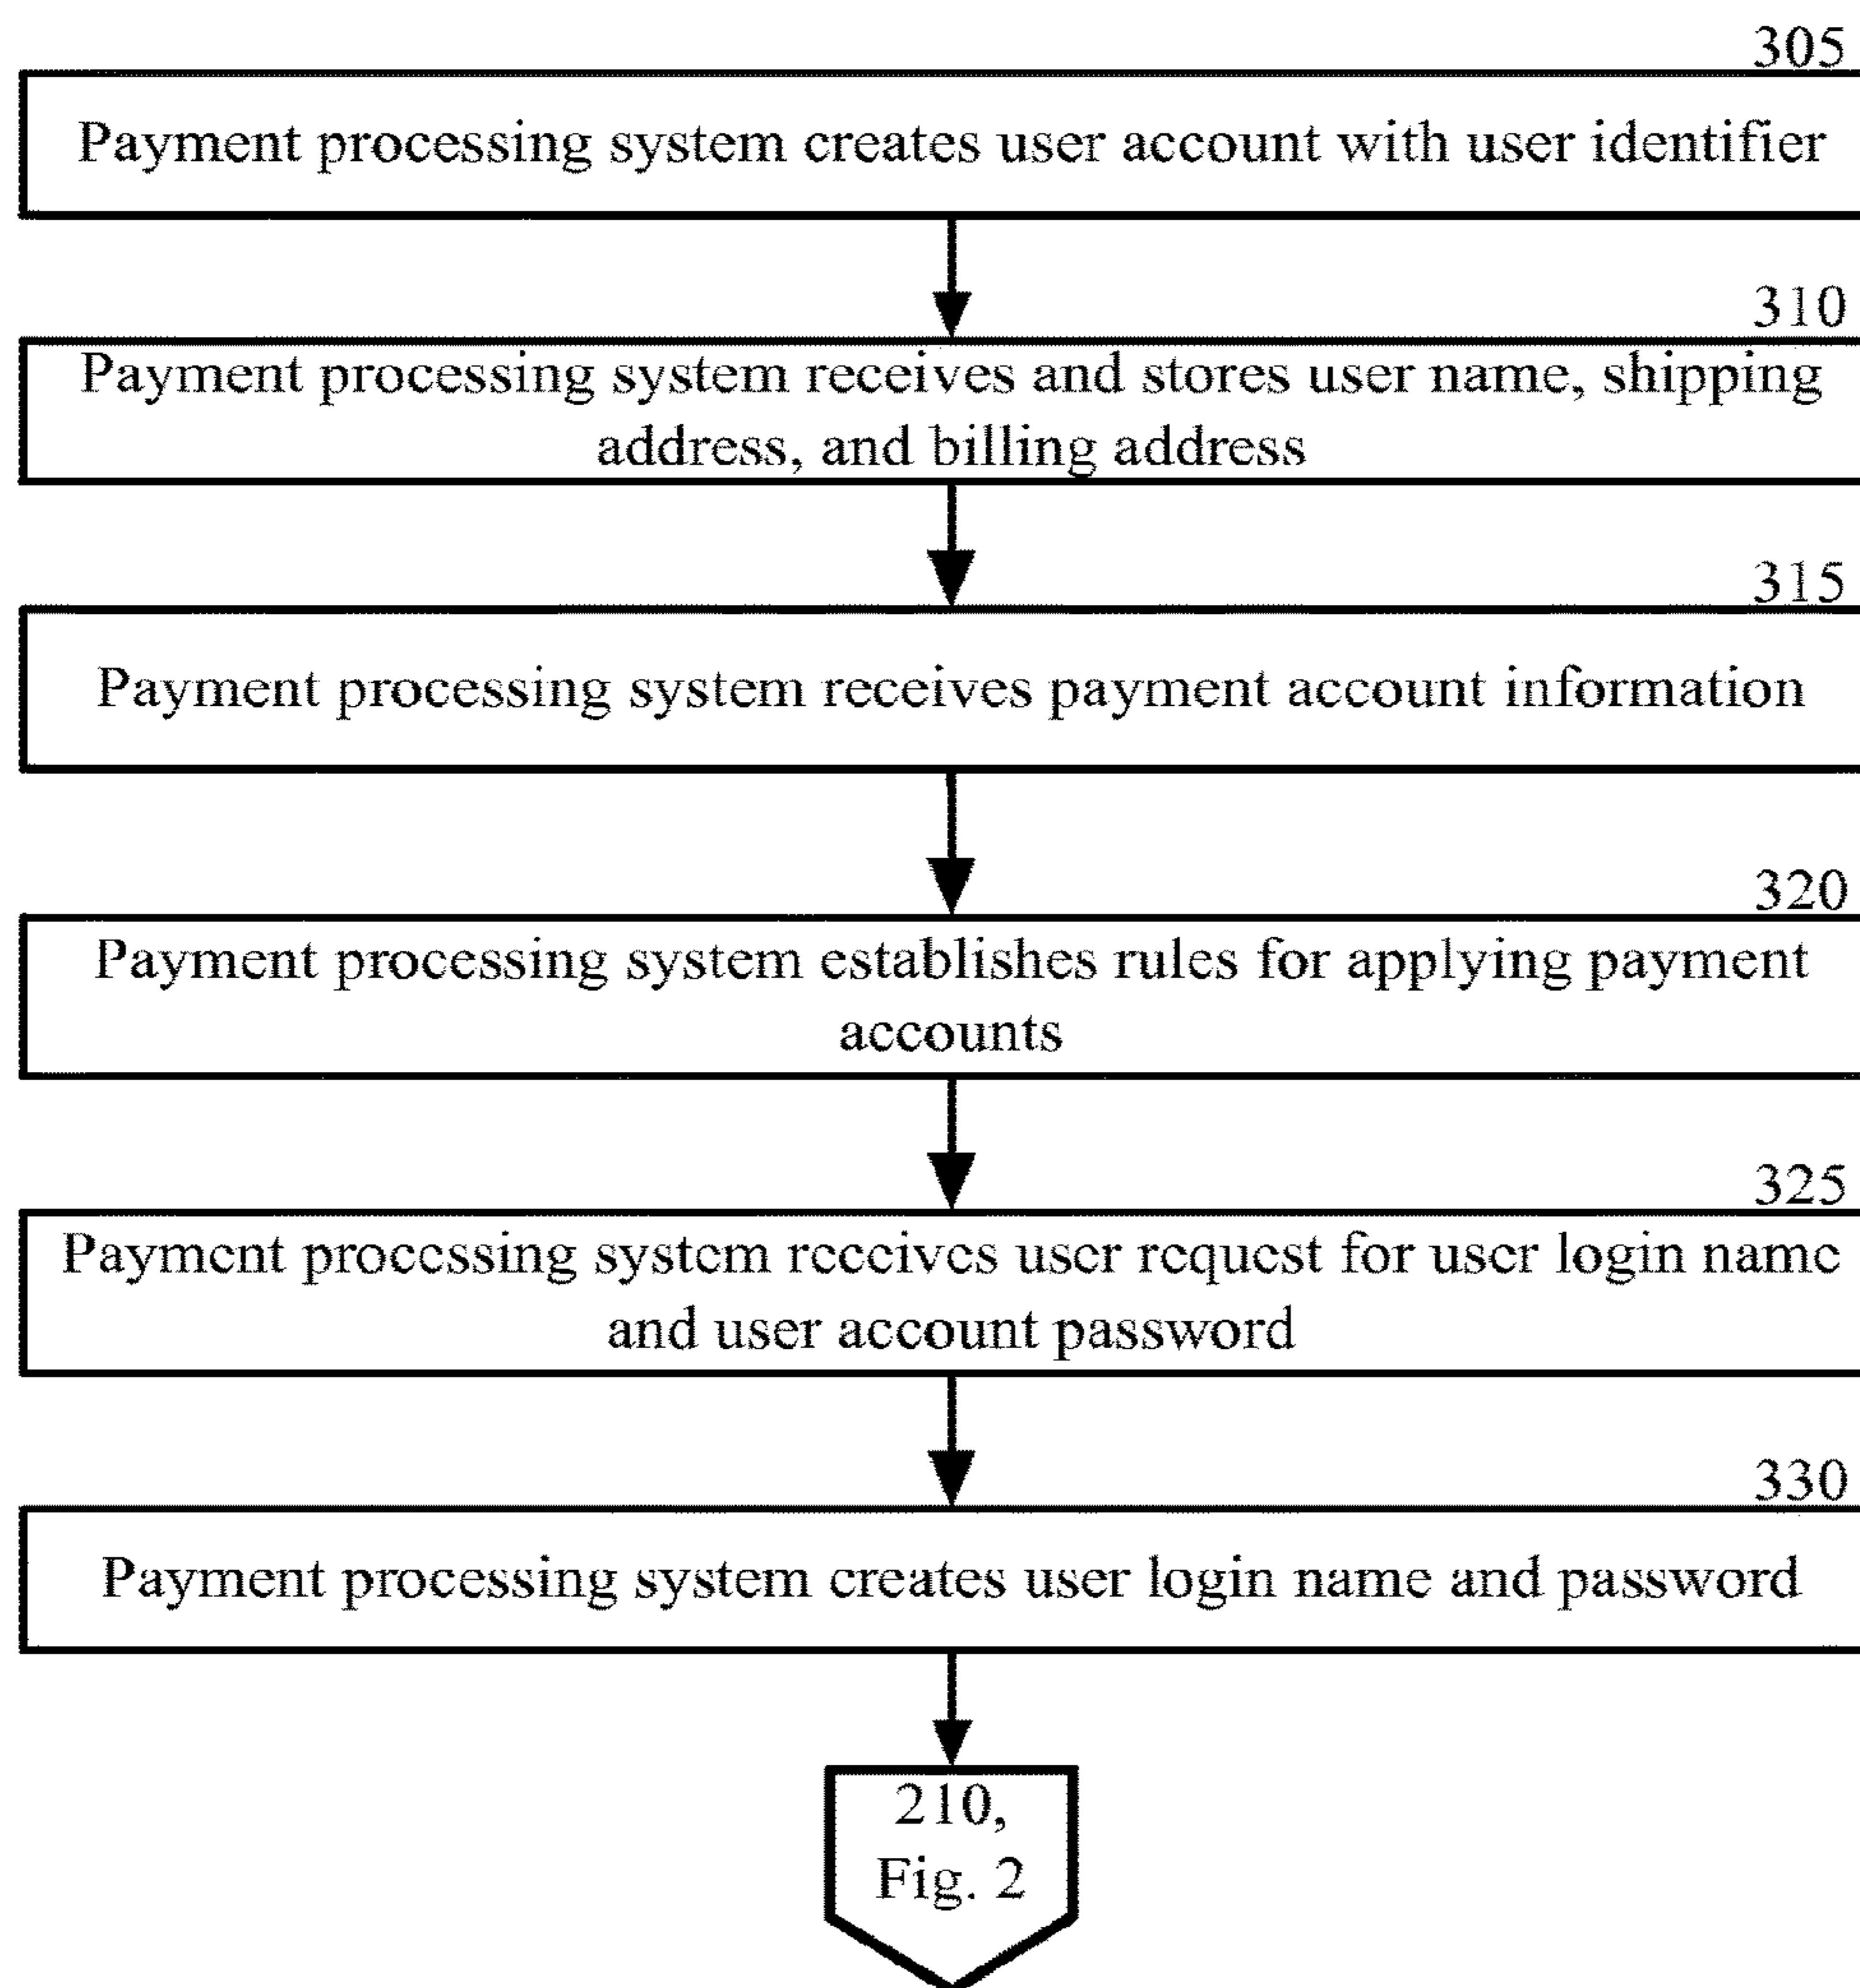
305

Payment processing system creates user account with user identifier

310

Payment processing system receives and stores user name, shipping address, and billing address

315

Payment processing system receives payment account information

320

Payment processing system establishes rules for applying payment accounts

325

Payment processing system receives user request for user login name and user account password

330

Payment processing system creates user login name and password

210, Fig. 2